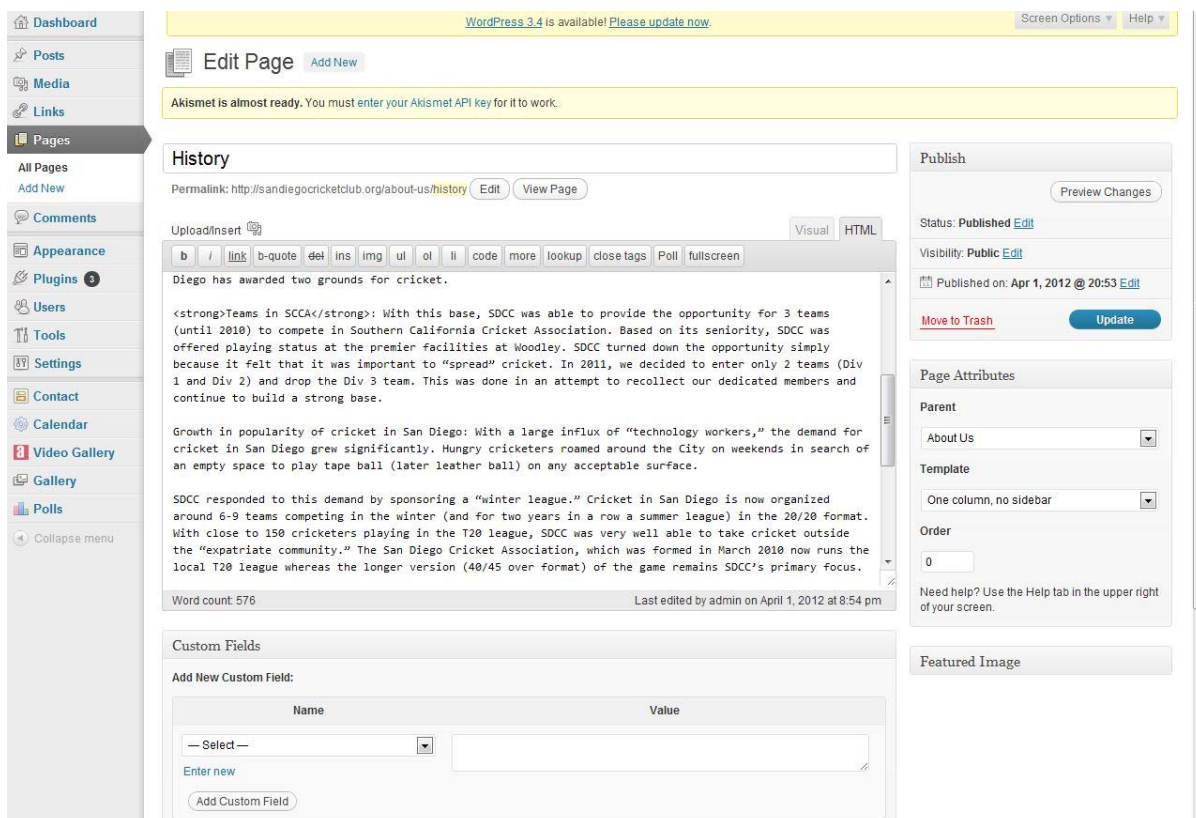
Dashboard
Posts
Media
Links
Pages
All Pages
Add New
Comments
Appearance
Plugins 3
Users
Tools
Settings
Contact
Calendar
Video Gallery
Gallery
Polls
Collapse menu

WordPress 3.4 is available! Please update now.

Screen Options ▾ Help ▾

Edit Page Add New

Akismet is almost ready. You must enter your Akismet API key for it to work.

History

Permalink: http://sandiegocricketclub.org/about-us/history Edit View Page

Upload/Insert

Visual HTML

b i link b-quote del ins img ul ol li code more lookup close tags Poll fullscreen

Diego has awarded two grounds for cricket.

<strong>Teams in SCCA</strong>: With this base, SDCC was able to provide the opportunity for 3 teams (until 2010) to compete in Southern California Cricket Association. Based on its seniority, SDCC was offered playing status at the premier facilities at Woodley. SDCC turned down the opportunity simply because it felt that it was important to “spread” cricket. In 2011, we decided to enter only 2 teams (Div 1 and Div 2) and drop the Div 3 team. This was done in an attempt to recollect our dedicated members and continue to build a strong base.

Growth in popularity of cricket in San Diego: With a large influx of “technology workers,” the demand for cricket in San Diego grew significantly. Hungry cricketers roamed around the City on weekends in search of an empty space to play tape ball (later leather ball) on any acceptable surface.

SDCC responded to this demand by sponsoring a “winter league.” Cricket in San Diego is now organized around 6-9 teams competing in the winter (and for two years in a row a summer league) in the 20/20 format. With close to 150 cricketers playing in the T20 league, SDCC was very well able to take cricket outside the “expatriate community.” The San Diego Cricket Association, which was formed in March 2010 now runs the local T20 league whereas the longer version (40/45 over format) of the game remains SDCC’s primary focus.

Word count: 576

Last edited by admin on April 1, 2012 at 8:54 pm

Custom Fields

Add New Custom Field:

| Name | Value |
|---|---|
| — Select — | |

Enter new

Add Custom Field

Publish

Preview Changes

Status: Published Edit

Visibility: Public Edit

Published on: Apr 1, 2012 @ 20:53 Edit

Move to Trash

Update

Page Attributes

Parent

About Us

Template

One column, no sidebar

Order

0

Need help? Use the Help tab in the upper right of your screen.

Featured Image